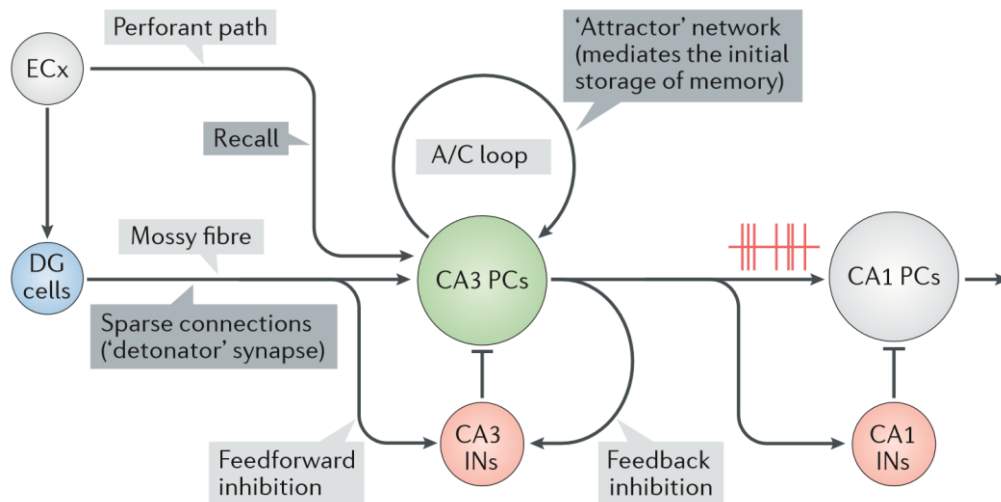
ECx

Perforant path

'Attractor' network (mediates the initial storage of memory)

Recall

A/C loop

DG cells

Mossy fibre

CA3 PCs

CA1 PCs

Sparse connections ('detonator' synapse)

CA3 INs

CA1 INs

Feedforward inhibition

Feedback inhibition